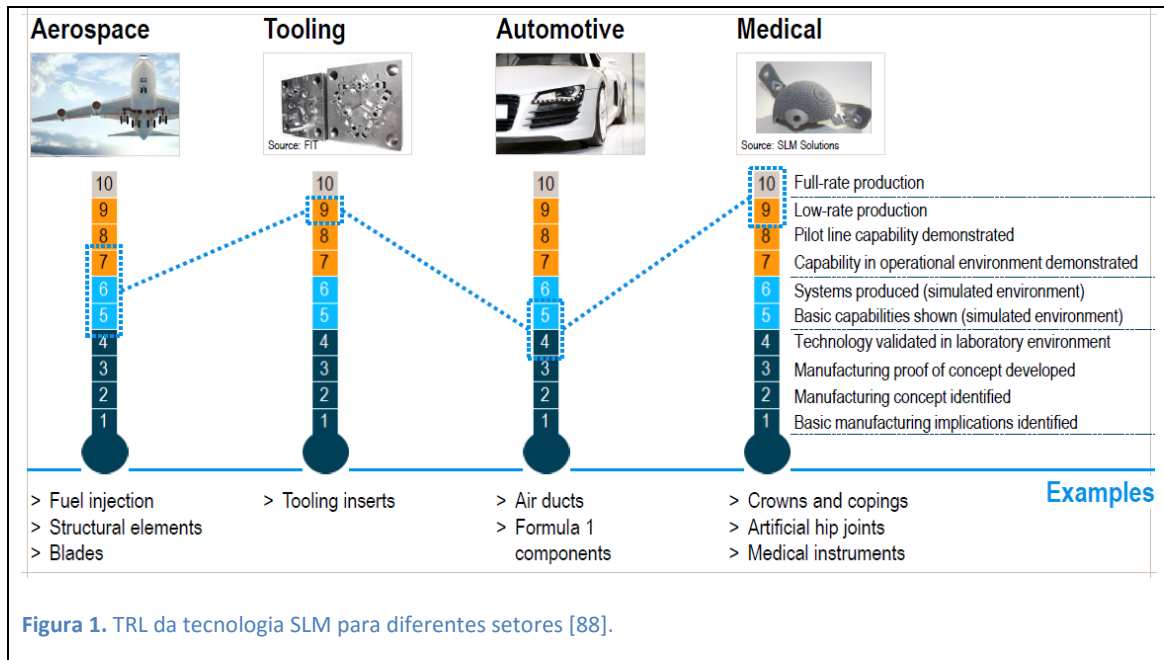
Aerospace

Tooling

Automotive

Medical

Source: FIT

Source: SLM Solutions

10
9
8
7
6
5
4
3
2
1

10
9
8
7
6
5
4
3
2
1

10
9
8
7
6
5
4
3
2
1

10 Full-rate production
9 Low-rate production
8 Pilot line capability demonstrated
7 Capability in operational environment demonstrated
6 Systems produced (simulated environment)
5 Basic capabilities shown (simulated environment)
4 Technology validated in laboratory environment
3 Manufacturing proof of concept developed
2 Manufacturing concept identified
1 Basic manufacturing implications identified

> Fuel injection
> Structural elements
> Blades

> Tooling inserts

> Air ducts
> Formula 1 components

> Crowns and copings
> Artificial hip joints
> Medical instruments

Examples

Figura 1. TRL da tecnologia SLM para diferentes setores [88].